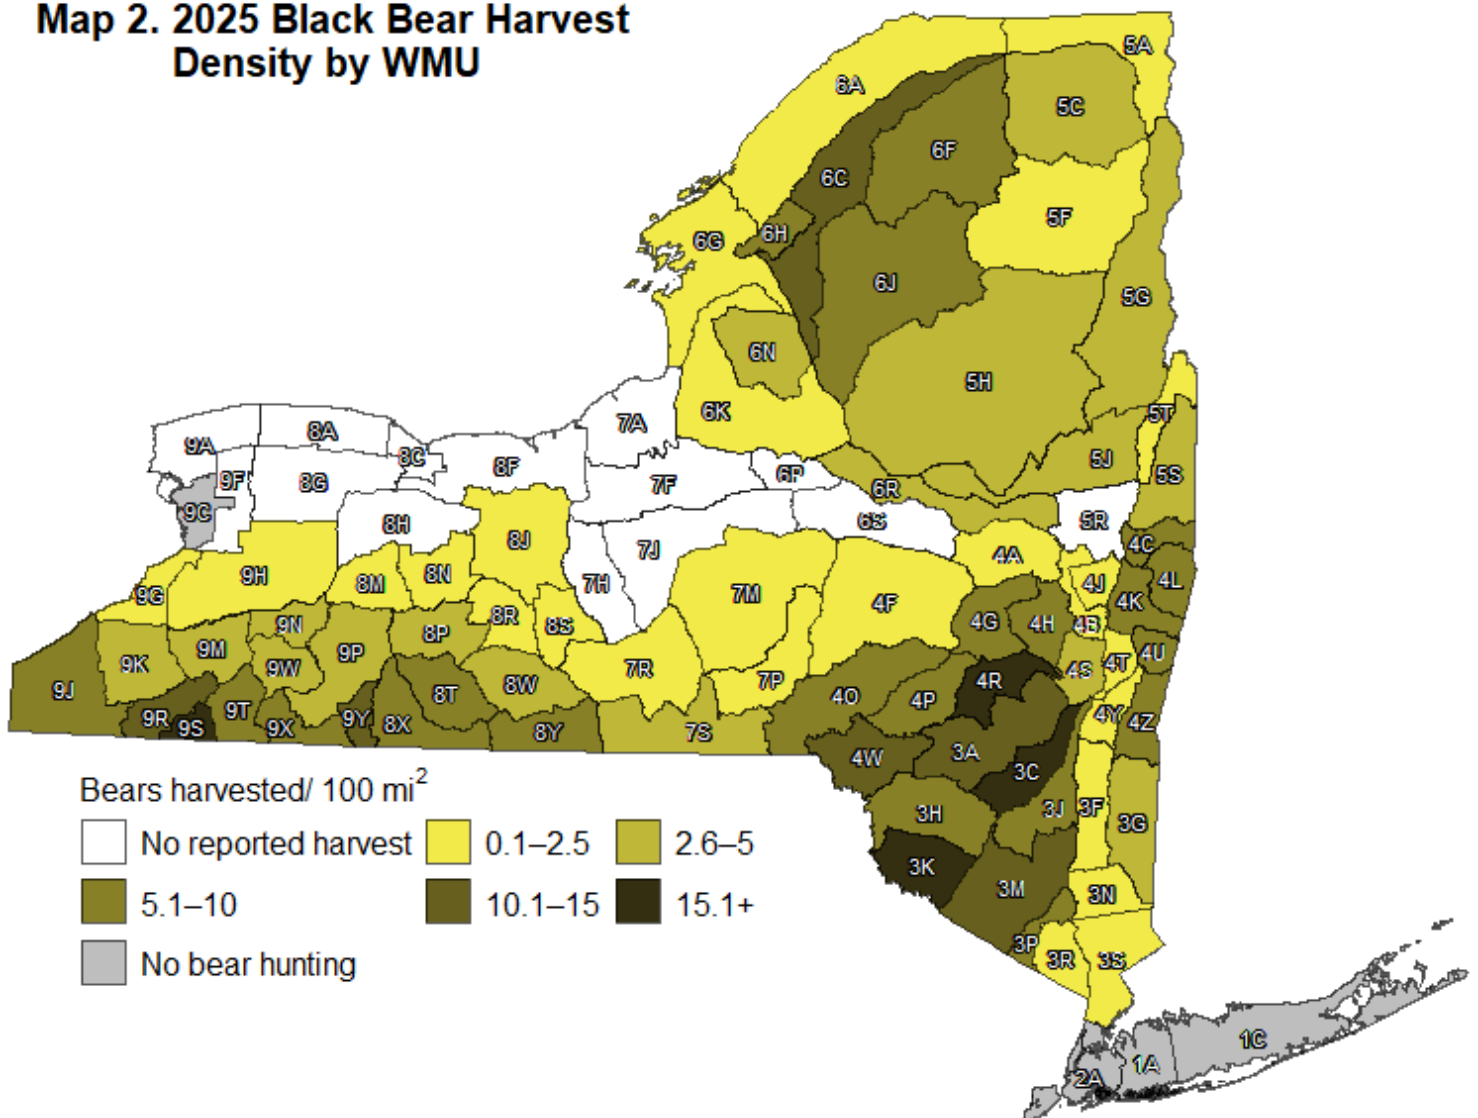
Map 2. 2025 Black Bear Harvest Density by WMU

5A
6A
5C
6F
6C
6H
5F
6G
6J
5G
6N
5H
6K
5T
7A
9A
8A
8C
8F
5J
5S
9F
8G
7F
6P
6R
9G
6S
5R
8H
8J
7J
4A
4C
7H
4J
4L
9H
8M
8N
4K
9G
7M
4F
4G
4H
4B
8R
8S
9N
8P
4T
4U
9K
9M
9P
4S
9W
7R
4R
9J
8T
8W
7P
4O
4P
4Y
4Z
9R
9S
9T
9Y
8X
9X
8Y
7S
4W
3A
3C
3J
3F
3H
3G
3K
3M
3N
3P
3R
3S
1C
1A
2A

Bears harvested/ 100 mi$^2$
No reported harvest
0.1–2.5
2.6–5
5.1–10
10.1–15
15.1+
No bear hunting